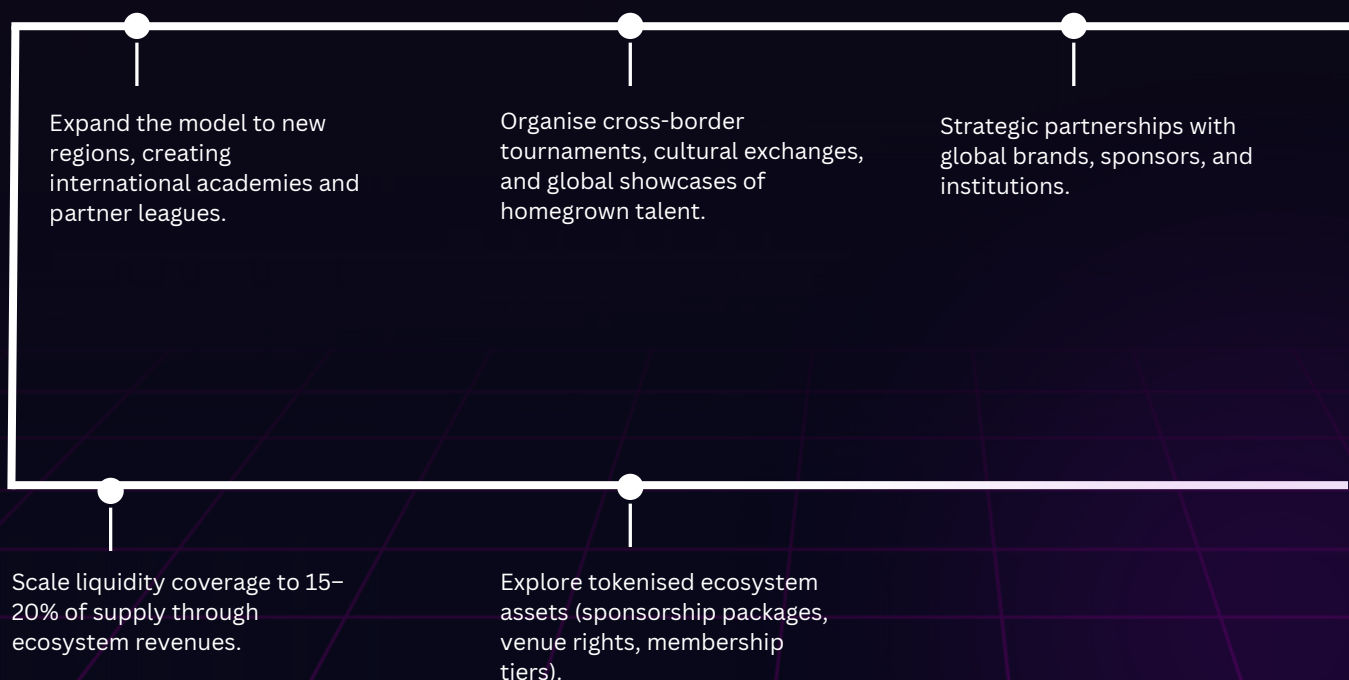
Expand the model to new regions, creating international academies and partner leagues.

Organise cross-border tournaments, cultural exchanges, and global showcases of homegrown talent.

Strategic partnerships with global brands, sponsors, and institutions.

Scale liquidity coverage to 15–20% of supply through ecosystem revenues.

Explore tokenised ecosystem assets (sponsorship packages, venue rights, membership tiers).